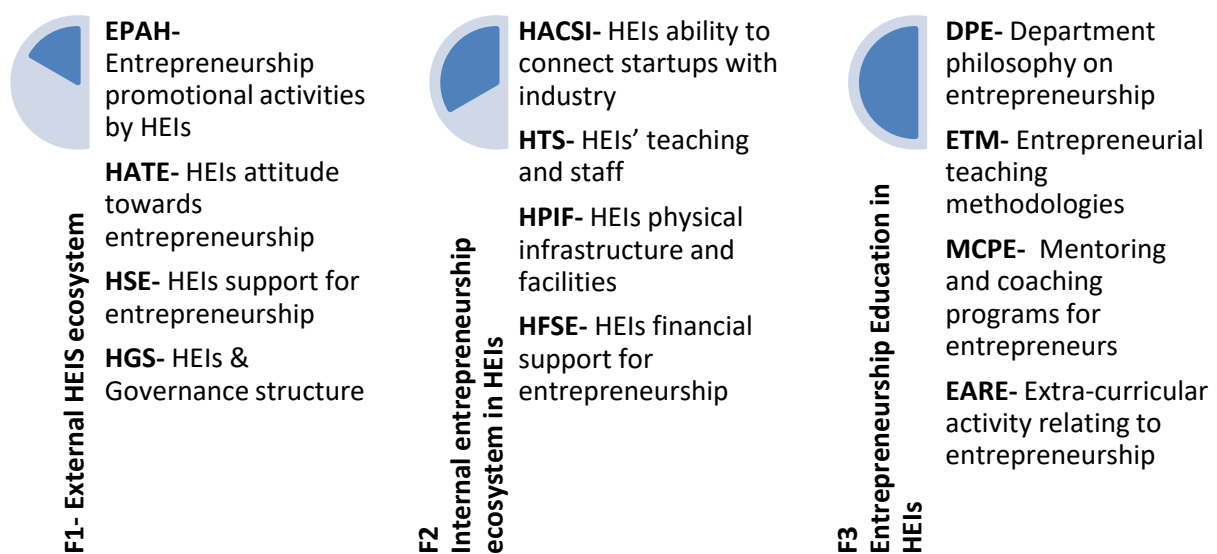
F1- External HEIS ecosystem

EPAH- Entrepreneurship promotional activities by HEIs

HATE- HEIs attitude towards entrepreneurship

HSE- HEIs support for entrepreneurship

HGS- HEIs & Governance structure

F2 Internal entrepreneurship ecosystem in HEIs

HACSI- HEIs ability to connect startups with industry

HTS- HEIs' teaching and staff

HPIF- HEIs physical infrastructure and facilities

HFSE- HEIs financial support for entrepreneurship

F3 Entrepreneurship Education in HEIs

DPE- Department philosophy on entrepreneurship

ETM- Entrepreneurial teaching methodologies

MCPE- Mentoring and coaching programs for entrepreneurs

EARE- Extra-curricular activity relating to entrepreneurship